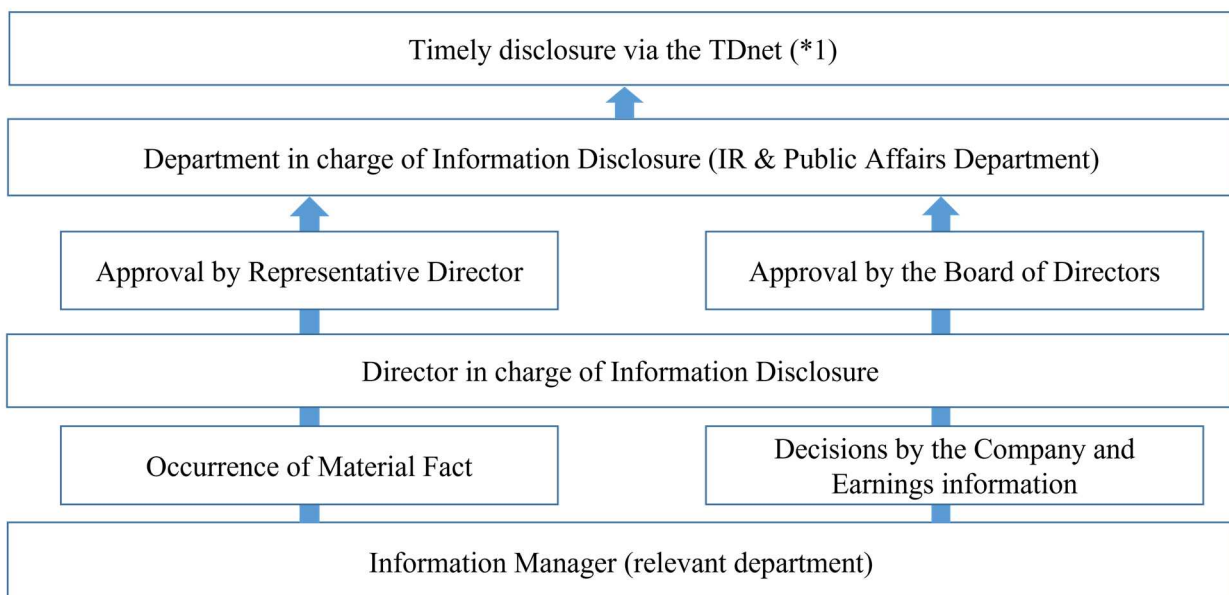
Timely disclosure via the TDnet (*1)

Department in charge of Information Disclosure (IR & Public Affairs Department)

Approval by Representative Director

Approval by the Board of Directors

Director in charge of Information Disclosure

Occurrence of Material Fact

Decisions by the Company and Earnings information

Information Manager (relevant department)